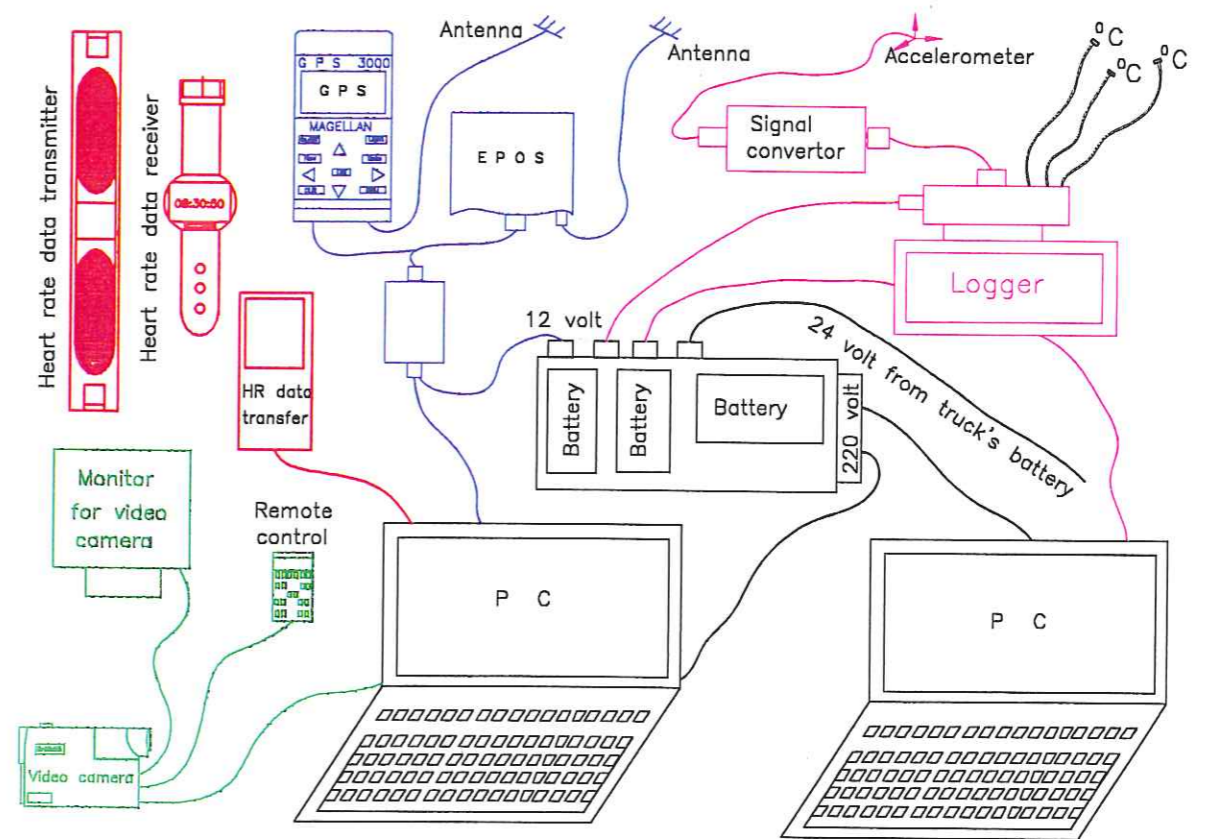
Heart rate data transmitter
Heart rate data receiver
08:30:50
GPS 3000
GPS
MAGELLAN
Antenna
Antenna
EPOS
Accelerometer
$^0C$
$^0C$
$^0C$
Signal convertor
Logger
HR data transfer
12 volt
Battery
Battery
Battery
220 volt
24 volt from truck's battery
Monitor for video camera
Remote control
P C
P C
Video camera